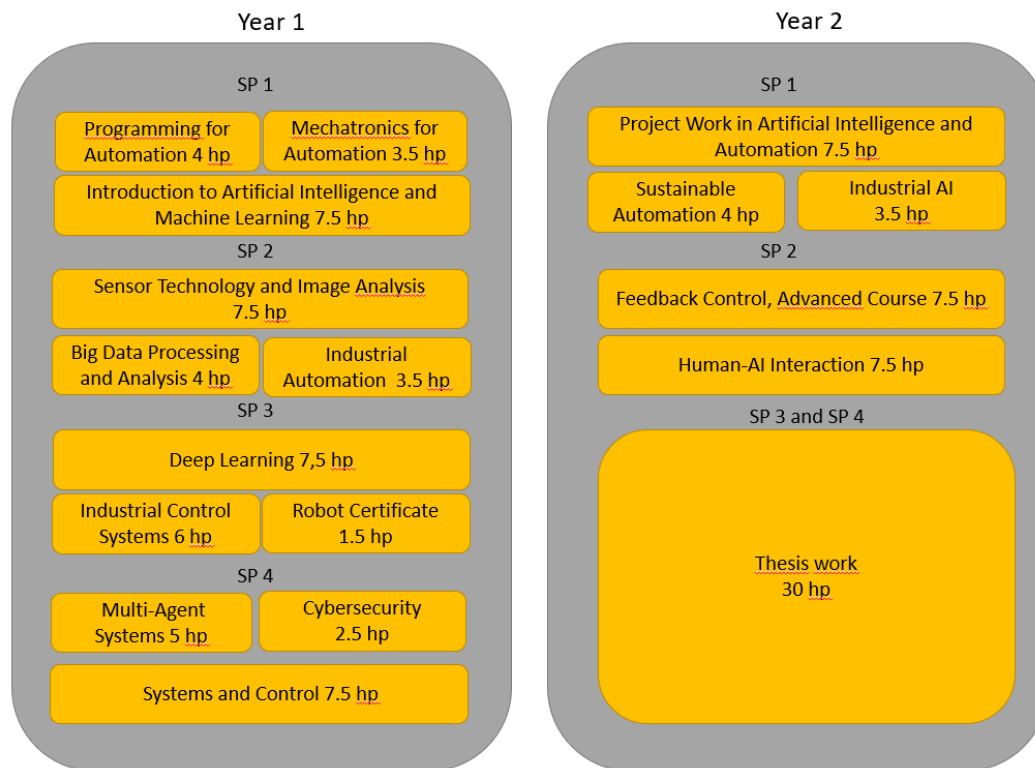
Year 1

SP 1

Programming for Automation 4 hp

Mechatronics for Automation 3.5 hp

Introduction to Artificial Intelligence and Machine Learning 7.5 hp

SP 2

Sensor Technology and Image Analysis 7.5 hp

Big Data Processing and Analysis 4 hp

Industrial Automation 3.5 hp

SP 3

Deep Learning 7,5 hp

Industrial Control Systems 6 hp

Robot Certificate 1.5 hp

SP 4

Multi-Agent Systems 5 hp

Cybersecurity 2.5 hp

Systems and Control 7.5 hp

Year 2

SP 1

Project Work in Artificial Intelligence and Automation 7.5 hp

Sustainable Automation 4 hp

Industrial AI 3.5 hp

SP 2

Feedback Control, Advanced Course 7.5 hp

Human-AI Interaction 7.5 hp

SP 3 and SP 4

Thesis work 30 hp